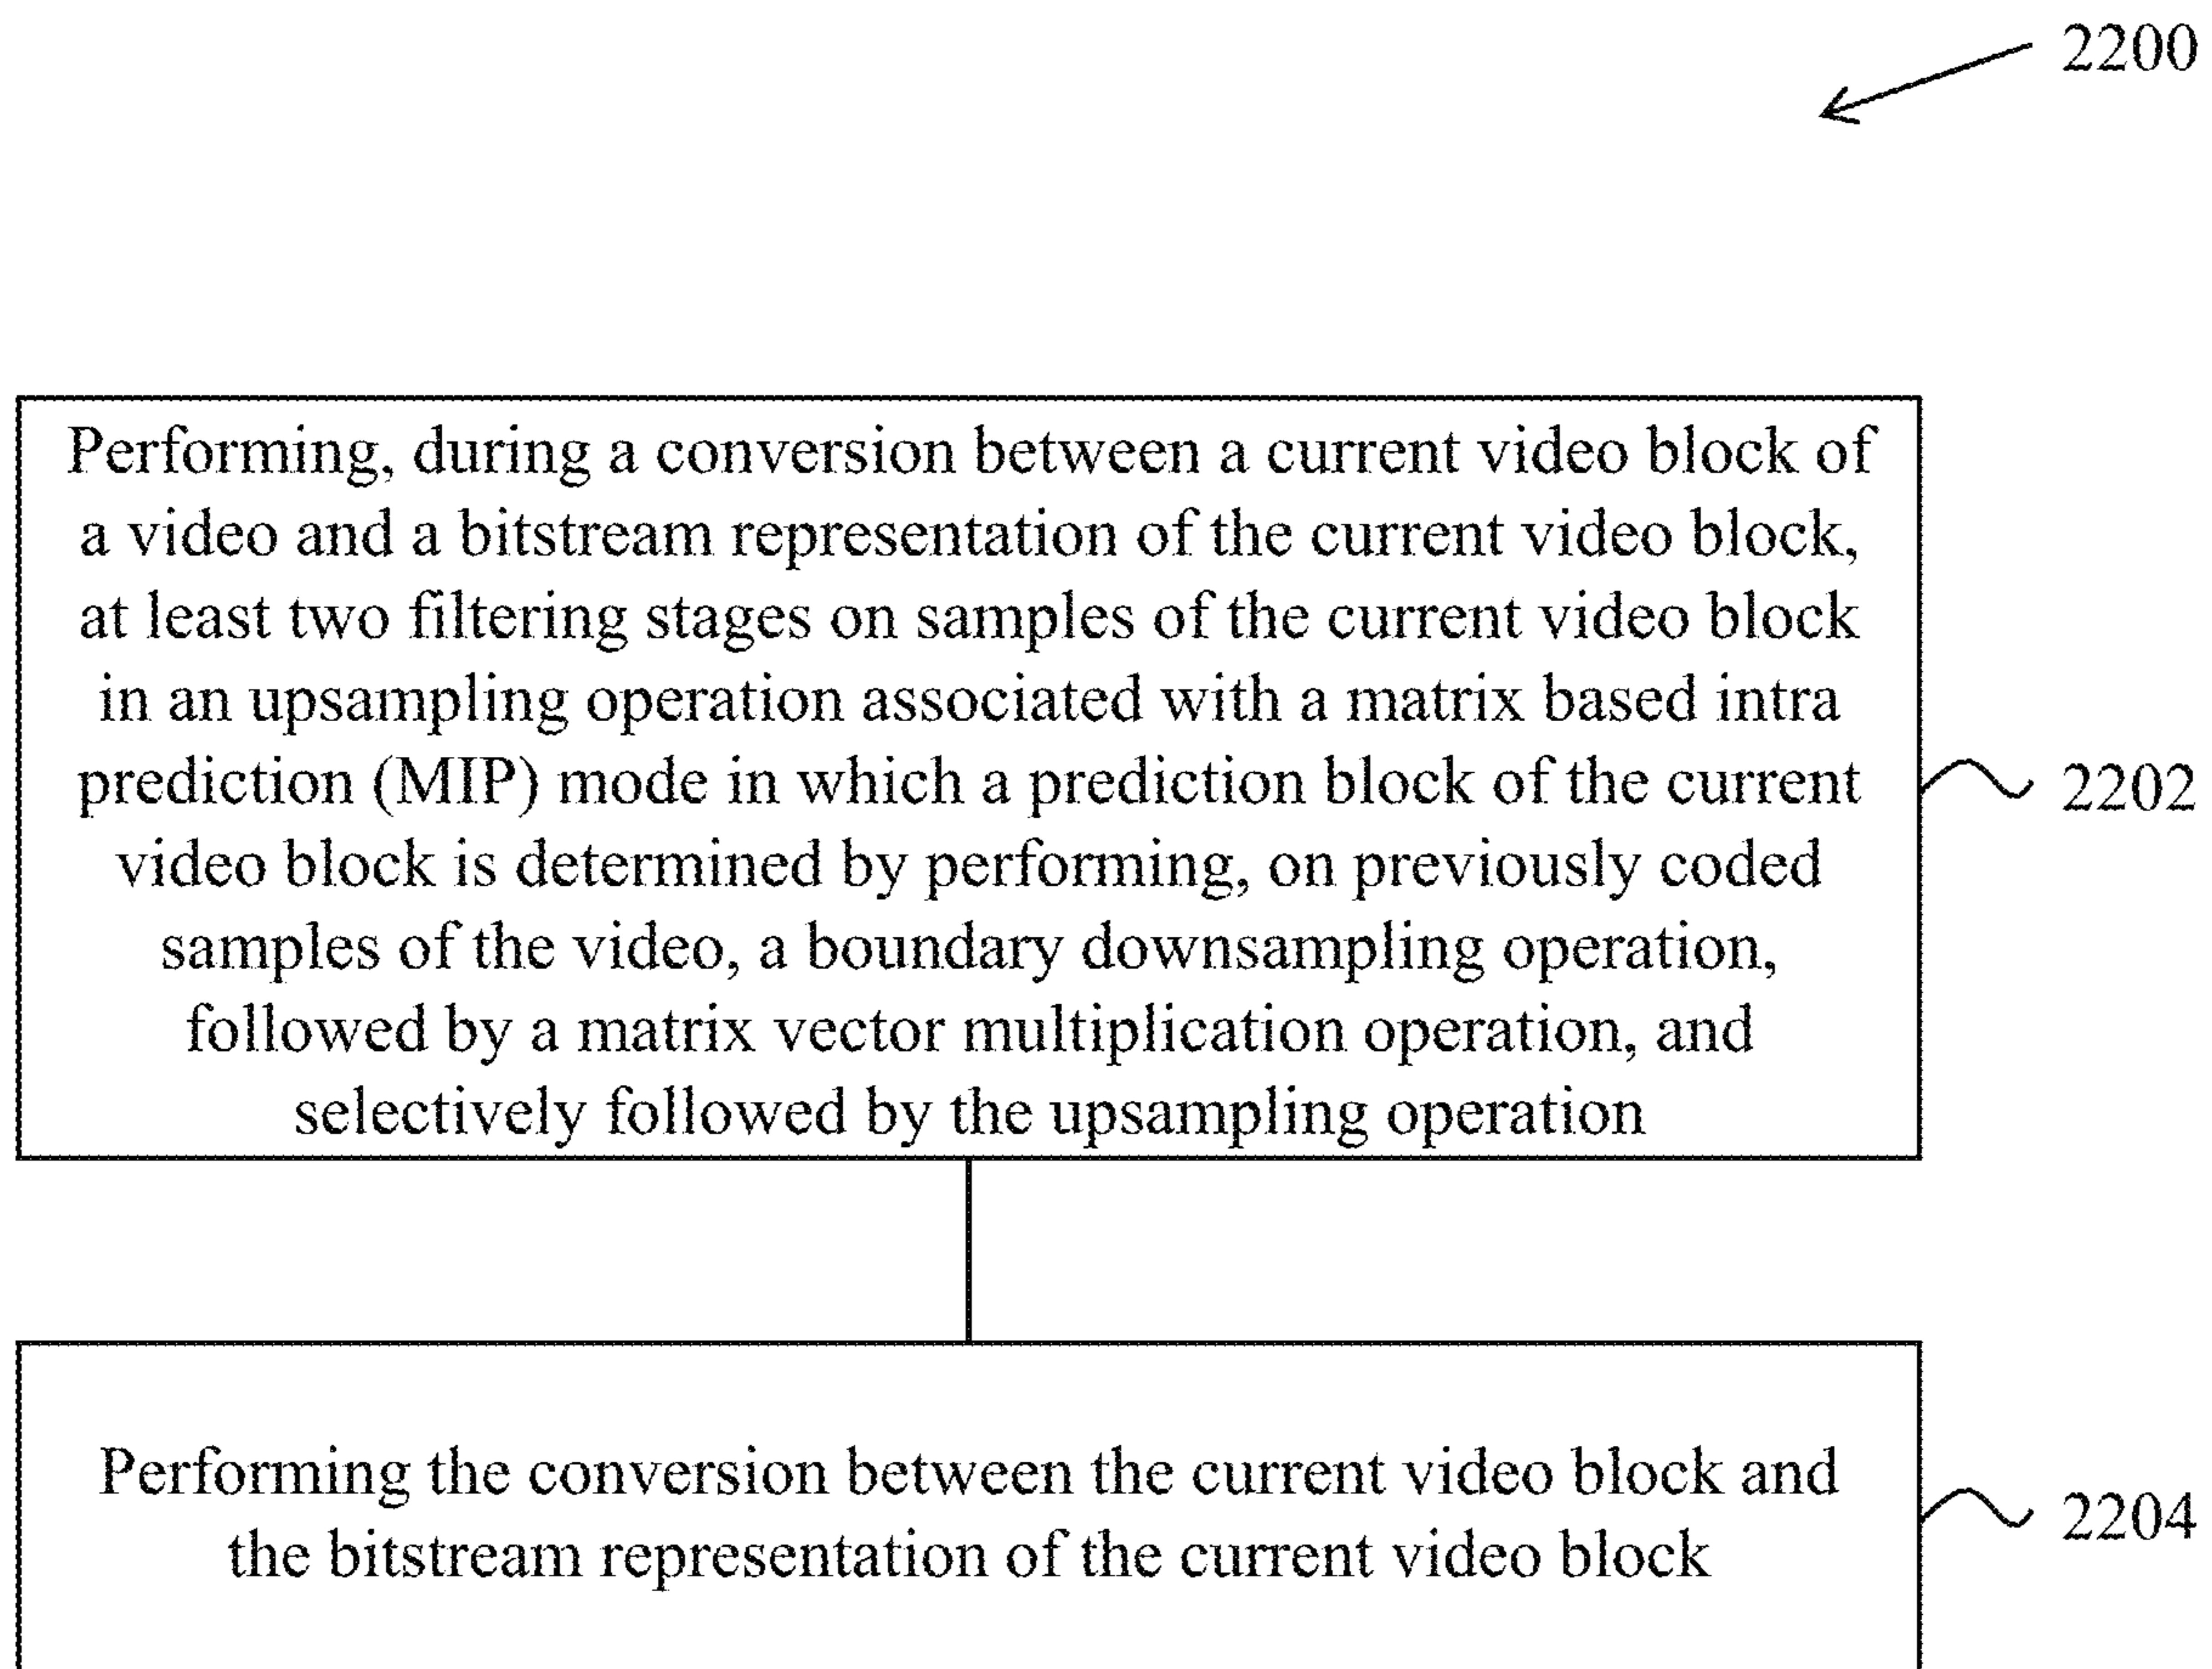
2200

Performing, during a conversion between a current video block of a video and a bitstream representation of the current video block, at least two filtering stages on samples of the current video block in an upsampling operation associated with a matrix based intra prediction (MIP) mode in which a prediction block of the current video block is determined by performing, on previously coded samples of the video, a boundary downsampling operation, followed by a matrix vector multiplication operation, and selectively followed by the upsampling operation

2202

Performing the conversion between the current video block and the bitstream representation of the current video block

2204